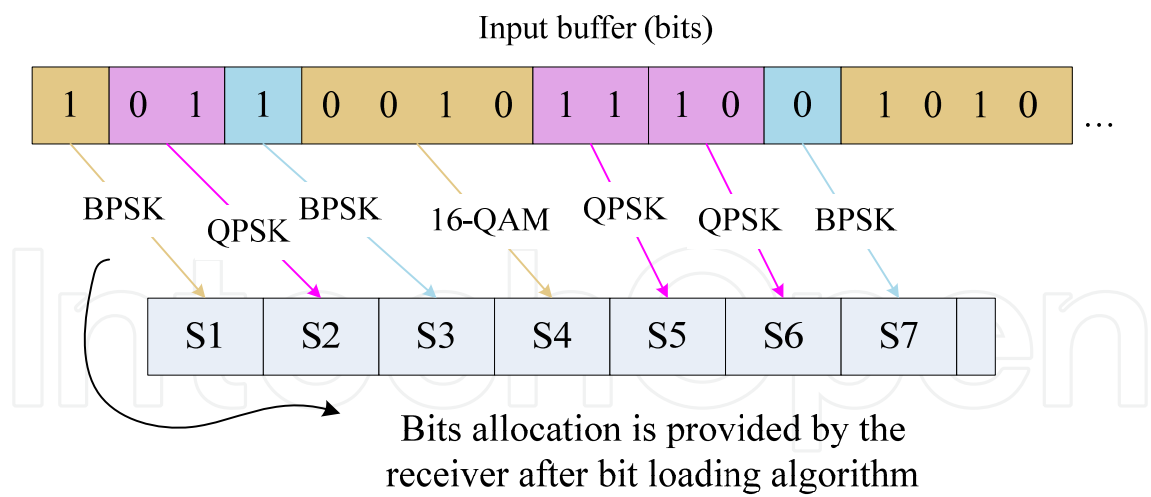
Input buffer (bits)

| 1 | 0 1 | 1 | 0 0 1 0 | 1 1 | 1 0 | 0 | 1 0 1 0 | … |
|---|---|---|---|---|---|---|---|---|

BPSK QPSK BPSK 16-QAM QPSK QPSK BPSK

| S1 | S2 | S3 | S4 | S5 | S6 | S7 | |
|---|---|---|---|---|---|---|---|

Bits allocation is provided by the receiver after bit loading algorithm